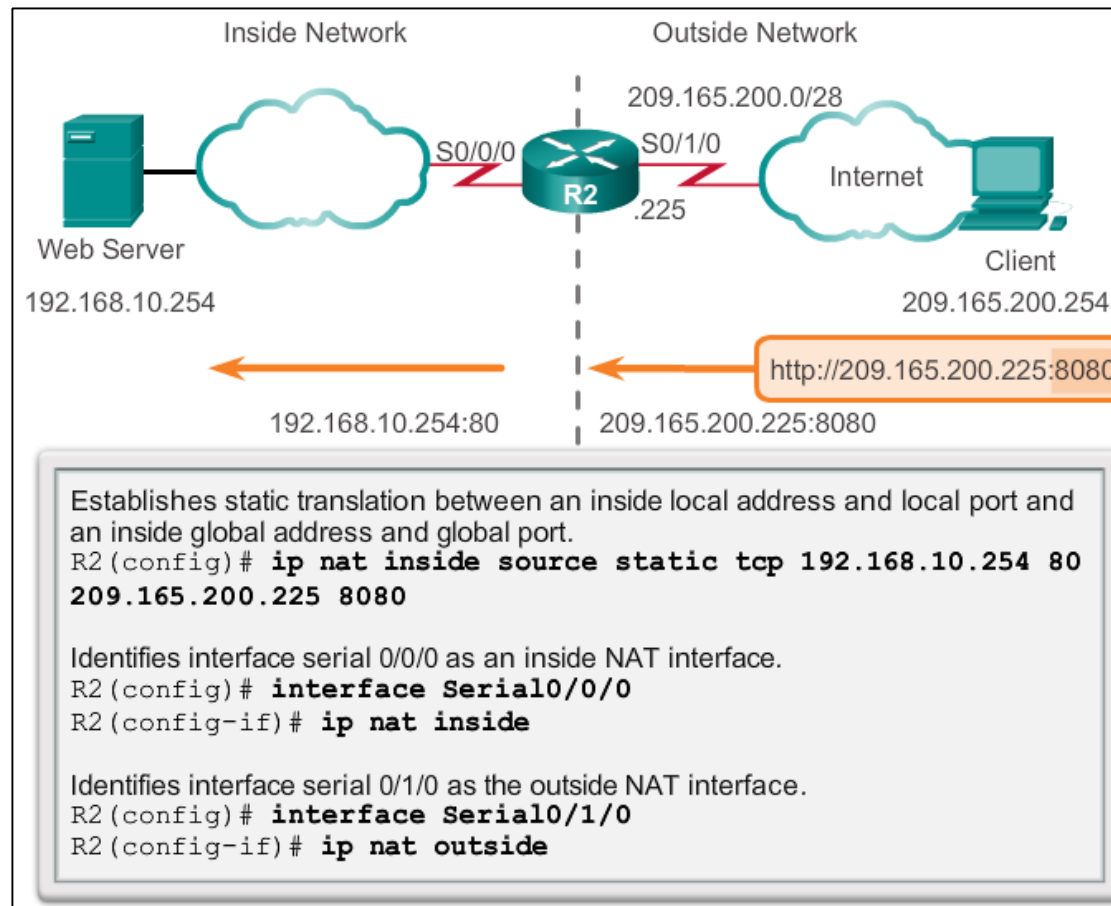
Inside Network

Outside Network

209.165.200.0/28

S0/0/0

S0/1/0

R2

.225

Internet

Web Server

192.168.10.254

Client

209.165.200.254

http://209.165.200.225:8080

192.168.10.254:80

209.165.200.225:8080

Establishes static translation between an inside local address and local port and an inside global address and global port.
R2(config)# ip nat inside source static tcp 192.168.10.254 80 209.165.200.225 8080

Identifies interface serial 0/0/0 as an inside NAT interface.
R2(config)# interface Serial0/0/0
R2(config-if)# ip nat inside

Identifies interface serial 0/1/0 as the outside NAT interface.
R2(config)# interface Serial0/1/0
R2(config-if)# ip nat outside